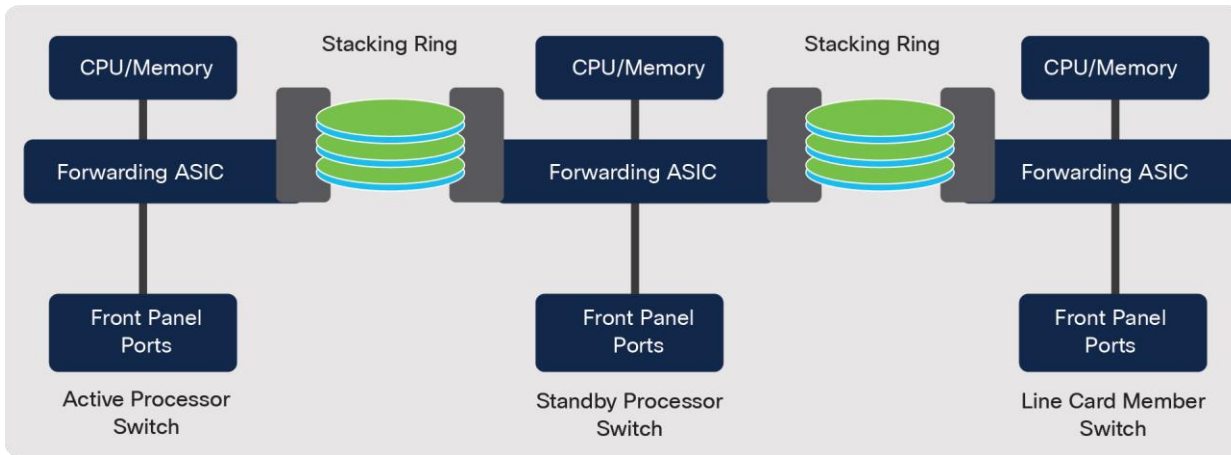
Stacking Ring

Stacking Ring

CPU/Memory

Forwarding ASIC

Front Panel Ports

Active Processor Switch

CPU/Memory

Forwarding ASIC

Front Panel Ports

Standby Processor Switch

CPU/Memory

Forwarding ASIC

Front Panel Ports

Line Card Member Switch